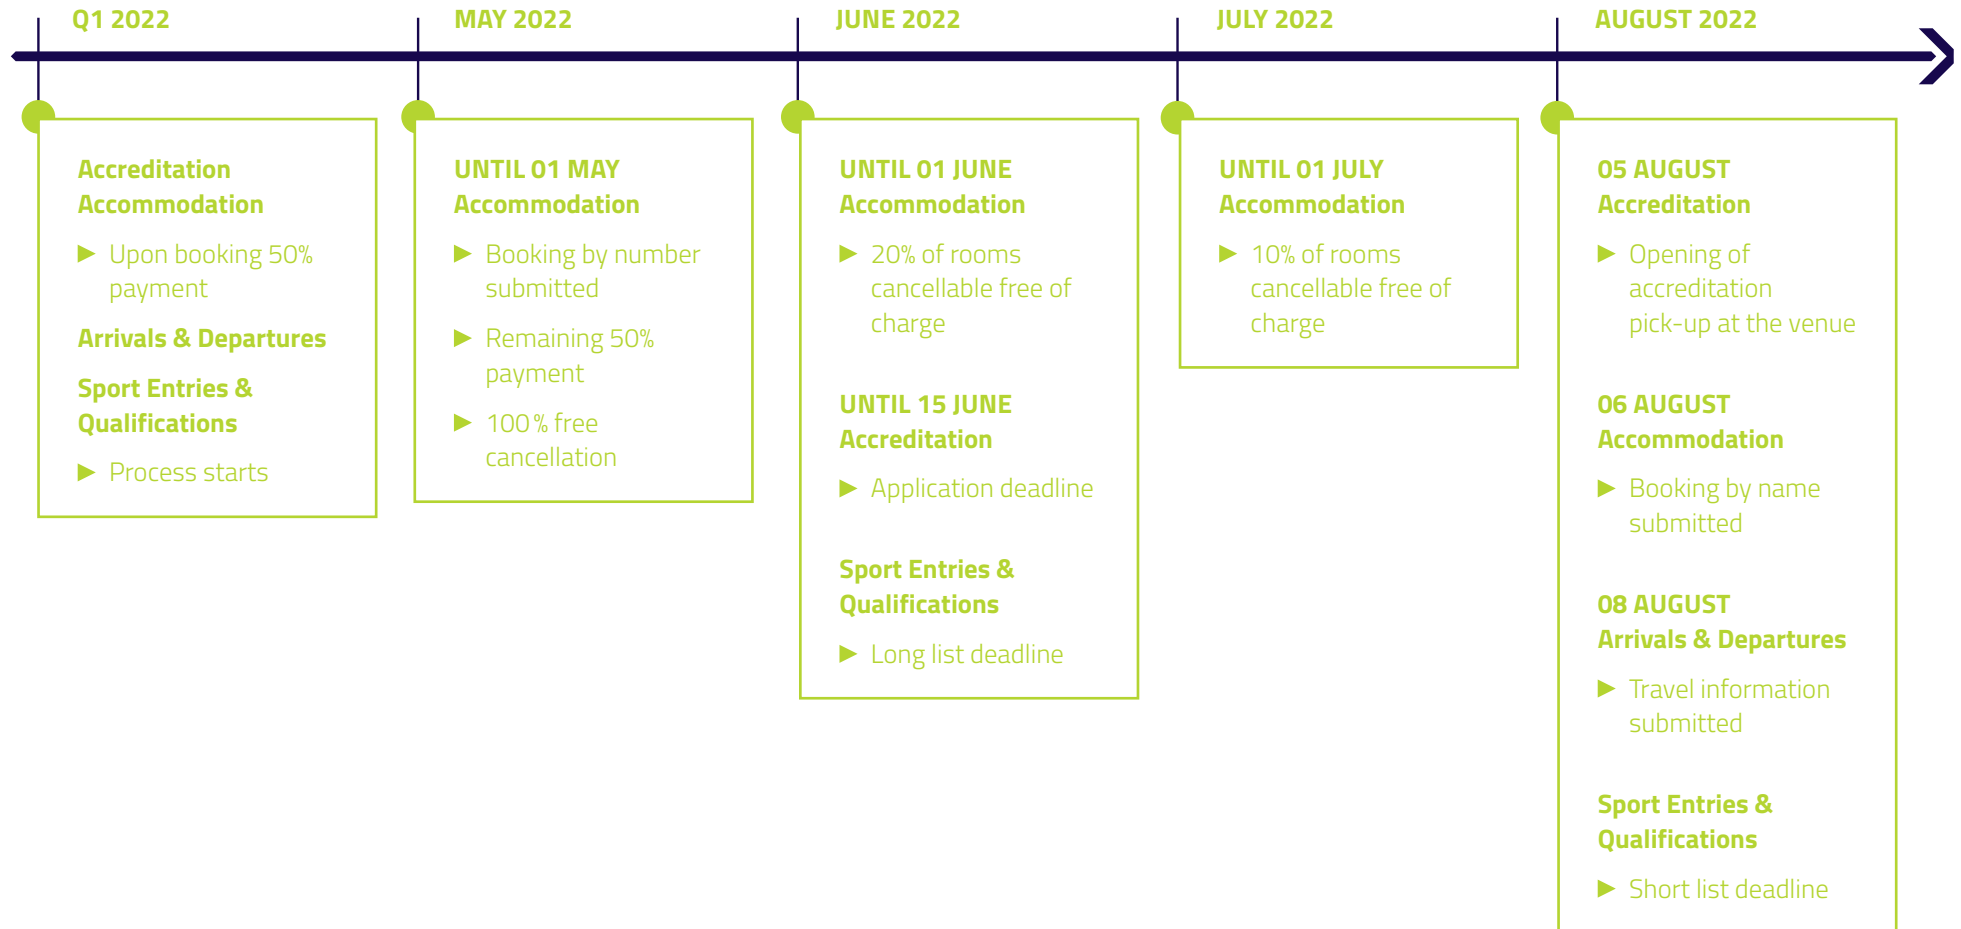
Q1 2022

Accreditation
Accommodation

▶ Upon booking 50% payment

Arrivals & Departures

Sport Entries & Qualifications

▶ Process starts

MAY 2022

UNTIL 01 MAY
Accommodation

▶ Booking by number submitted

▶ Remaining 50% payment

▶ 100 % free cancellation

JUNE 2022

UNTIL 01 JUNE
Accommodation

▶ 20% of rooms cancellable free of charge

UNTIL 15 JUNE
Accreditation

▶ Application deadline

Sport Entries & Qualifications

▶ Long list deadline

JULY 2022

UNTIL 01 JULY
Accommodation

▶ 10% of rooms cancellable free of charge

AUGUST 2022

05 AUGUST
Accreditation

▶ Opening of accreditation pick-up at the venue

06 AUGUST
Accommodation

▶ Booking by name submitted

08 AUGUST
Arrivals & Departures

▶ Travel information submitted

Sport Entries & Qualifications

▶ Short list deadline